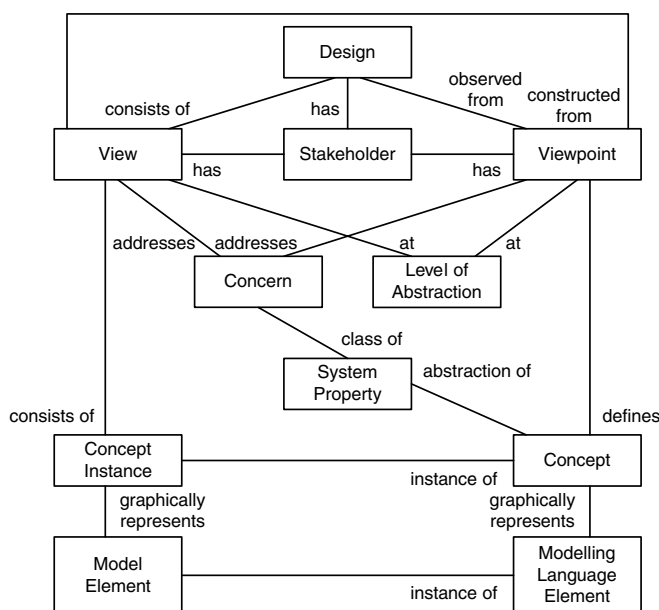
Design

consists of

has

observed from

constructed from

View

has

Stakeholder

has

Viewpoint

addresses

addresses

at

at

Concern

Level of Abstraction

class of

System Property

abstraction of

consists of

defines

Concept Instance

Concept

instance of

graphically represents

graphically represents

Model Element

Modelling Language Element

instance of